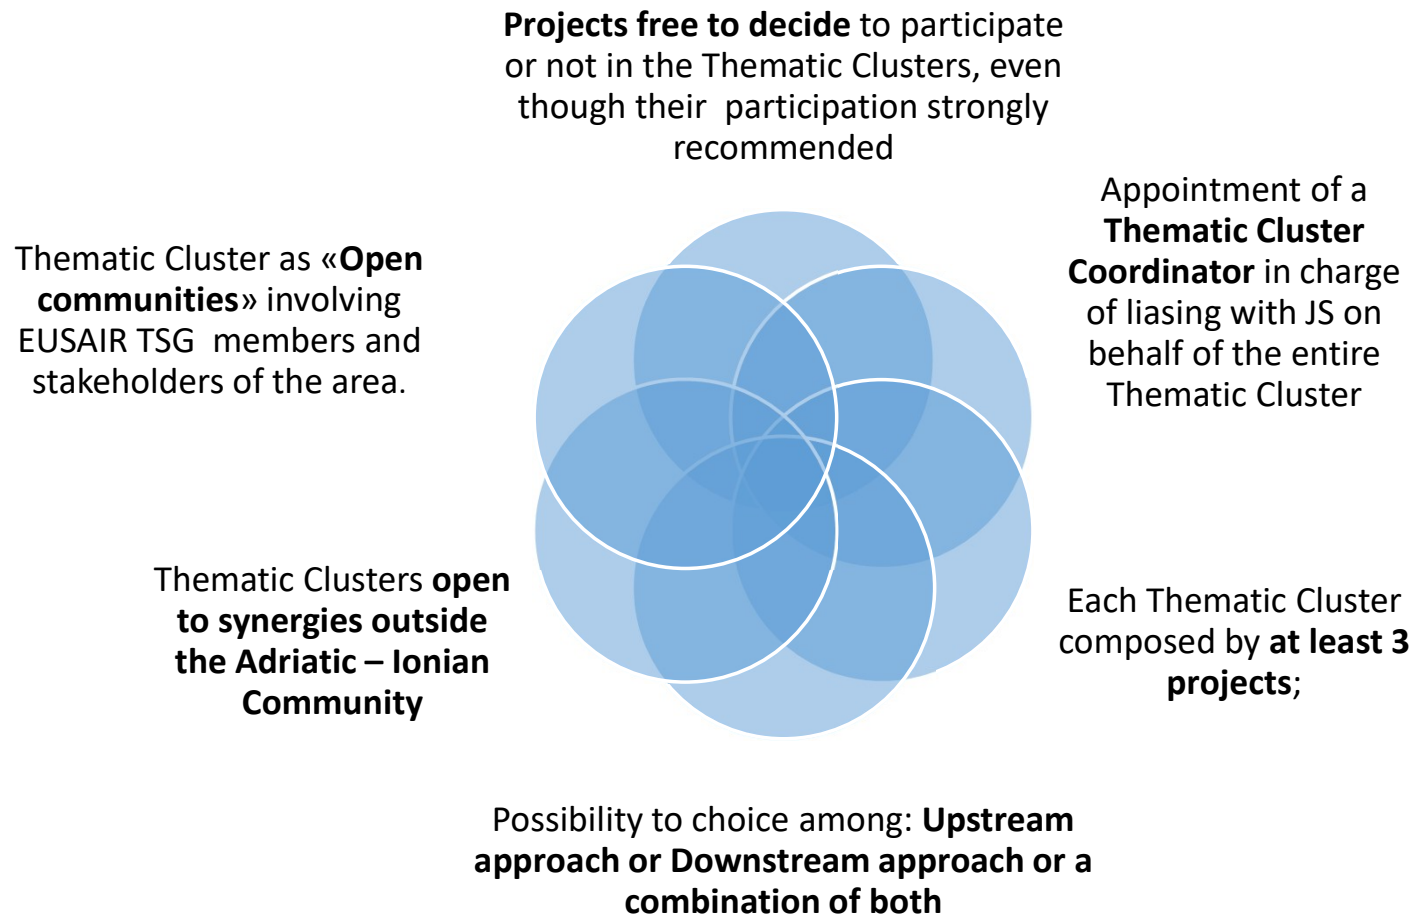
**Projects free to decide** to participate or not in the Thematic Clusters, even though their participation strongly recommended

Appointment of a **Thematic Cluster Coordinator** in charge of liasing with JS on behalf of the entire Thematic Cluster

Each Thematic Cluster composed by **at least 3 projects**;

Possibility to choice among: **Upstream approach or Downstream approach or a combination of both**

Thematic Clusters **open to synergies outside the Adriatic – Ionian Community**

Thematic Cluster as «**Open communities**» involving EUSAIR TSG members and stakeholders of the area.